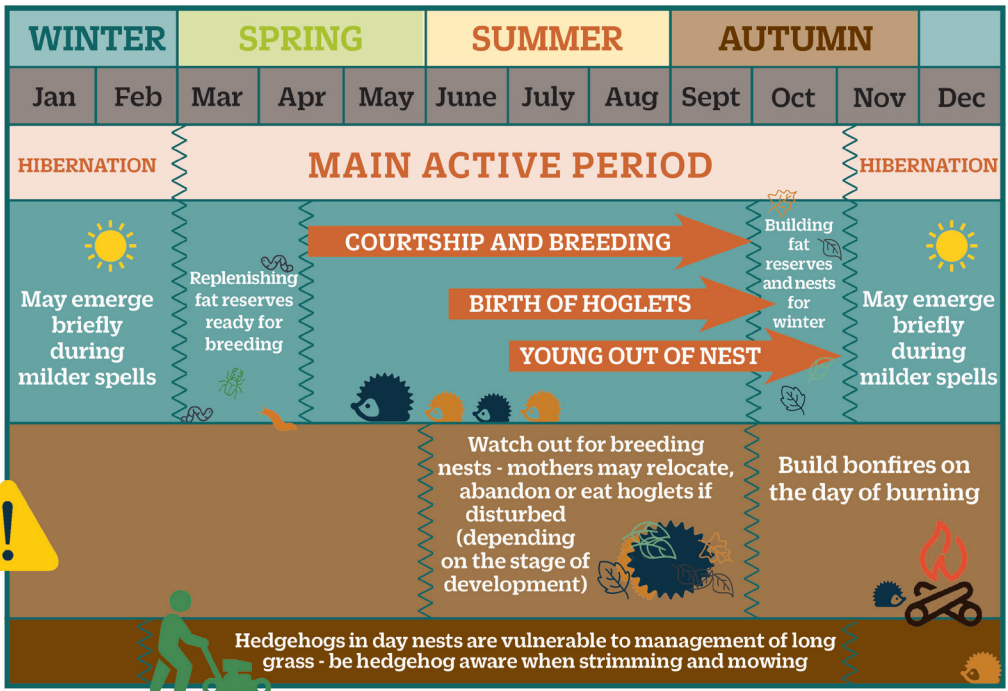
WINTER SPRING SUMMER AUTUMN

| Jan | Feb | Mar | Apr | May | June | July | Aug | Sept | Oct | Nov | Dec |
|---|---|---|---|---|---|---|---|---|---|---|---|

HIBERNATION

MAIN ACTIVE PERIOD

HIBERNATION

May emerge briefly during milder spells

Replenishing fat reserves ready for breeding

COURTSHIP AND BREEDING

BIRTH OF HOGLETS

YOUNG OUT OF NEST

Building fat reserves and nests for winter

May emerge briefly during milder spells

Watch out for breeding nests - mothers may relocate, abandon or eat hoglets if disturbed (depending on the stage of development)

Build bonfires on the day of burning

Hedgehogs in day nests are vulnerable to management of long grass - be hedgehog aware when strimming and mowing